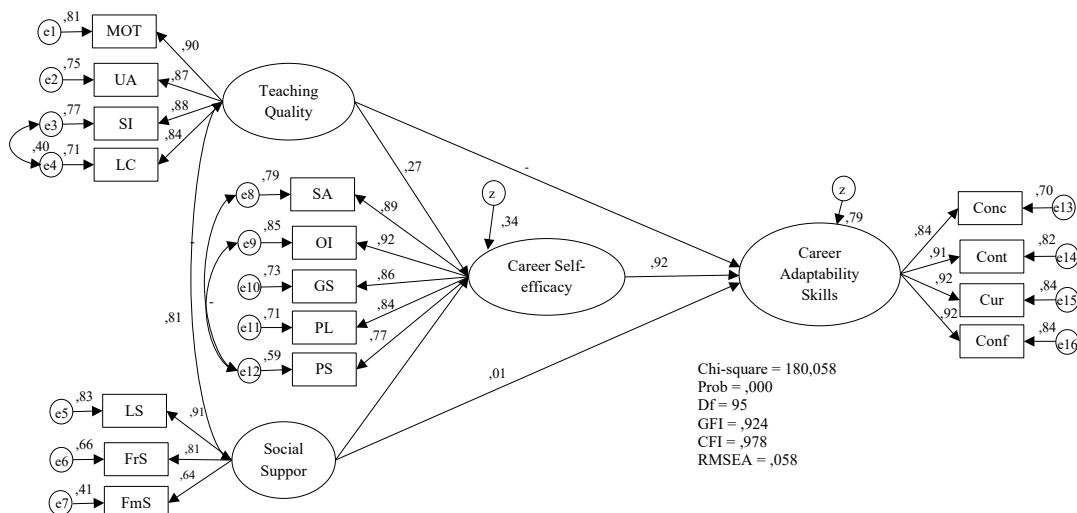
e1 ,81 MOT
e2 ,75 UA
e3 ,77 SI
,40
e4 ,71 LC
,90
,87
,88
,84
Teaching Quality
e8 ,79 SA
e9 ,85 OI
e10 ,73 GS
e11 ,71 PL
e12 ,59 PS
-
-
,81
,89
,92
,86
,84
,77
,27
-
z
,34
Career Self-efficacy
,92
z
,79
Career Adaptability Skills
,84 Conc ,70 e13
,91 Cont ,82 e14
,92 Cur ,84 e15
,92 Conf ,84 e16
,01
e5 ,83 LS
e6 ,66 FrS
e7 ,41 FmS
,91
,81
,64
Social Suppor
Chi-square = 180,058
Prob = ,000
Df = 95
GFI = ,924
CFI = ,978
RMSEA = ,058